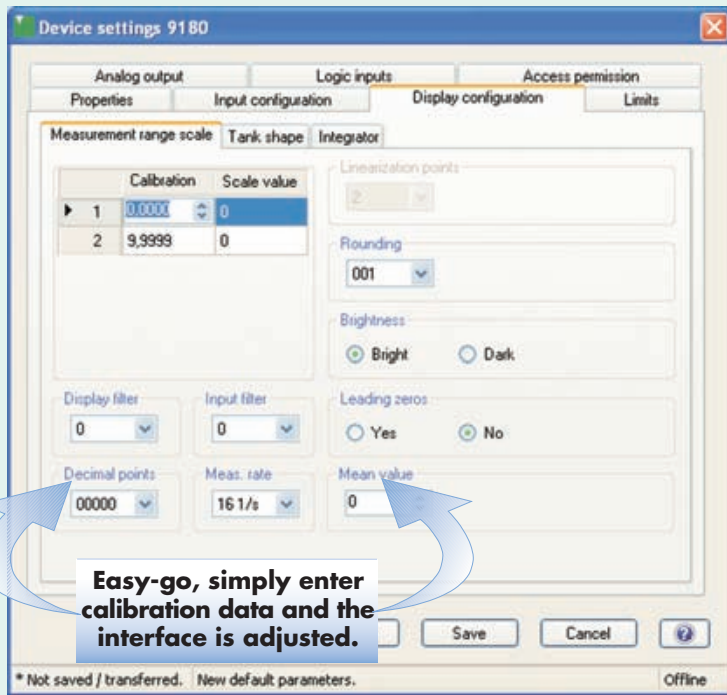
Device settings 9180

Analog output | Logic inputs | Access permission
Properties | Input configuration | Display configuration | Limits

Measurement range scale | Tank shape | Integrator

| | Calibration | Scale value |
|---|---|---|
| 1 | 0,0000 | 0 |
| 2 | 9,9999 | 0 |

Linearization points
2

Rounding
001

Brightness
Bright
Dark

Display filter
0

Input filter
0

Leading zeros
Yes
No

Decimal points
00000

Meas. rate
16 1/s

Mean value
0

Easy-go, simply enter calibration data and the interface is adjusted.

Save
Cancel

* Not saved / transferred. New default parameters. Offline